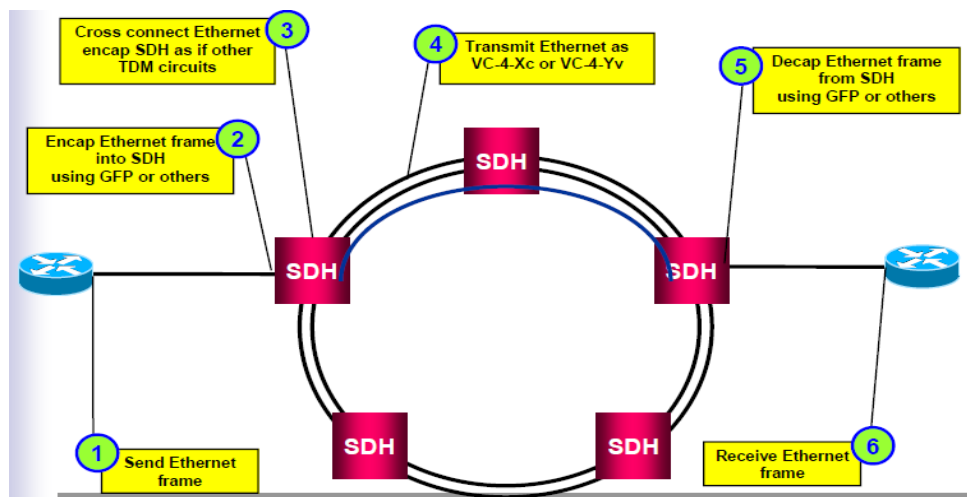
3 Cross connect Ethernet encap SDH as if other TDM circuits

4 Transmit Ethernet as VC-4-Xc or VC-4-Yv

5 Decap Ethernet frame from SDH using GFP or others

2 Encap Ethernet frame into SDH using GFP or others

SDH

SDH

SDH

SDH

SDH

1 Send Ethernet frame

Receive Ethernet frame 6